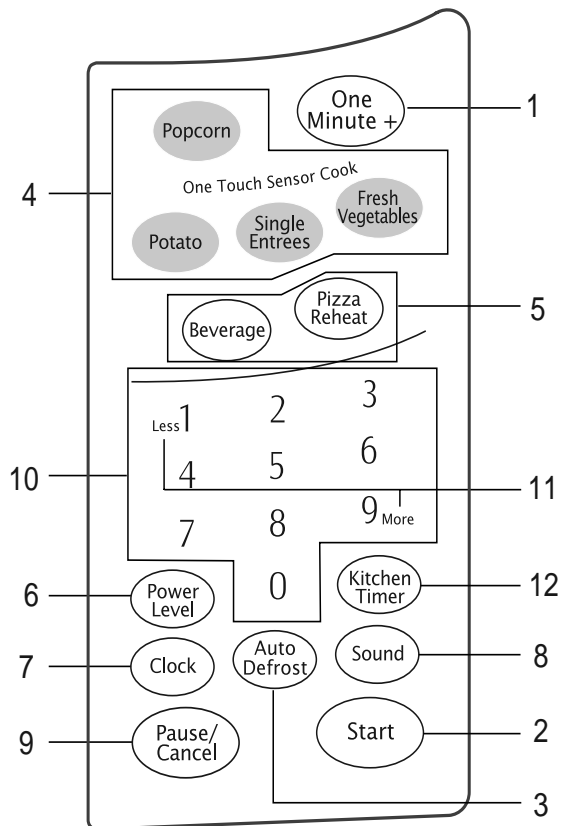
One Minute +
1
4
Popcorn
One Touch Sensor Cook
Fresh Vegetables
Potato
Single Entrees
Pizza Reheat
5
Beverage
Less 1
2
3
10
4
5
6
11
7
8
9 More
0
6
Power Level
Kitchen Timer
12
7
Clock
Auto Defrost
Sound
8
9
Pause/ Cancel
Start
2
3